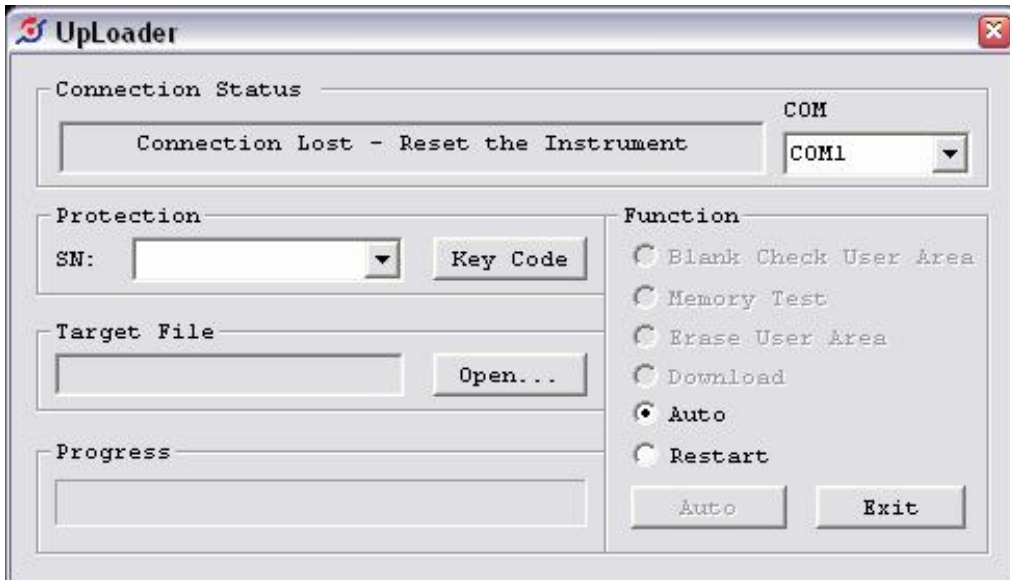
UpLoader

Connection Status

Connection Lost - Reset the Instrument

COM

COM1

Protection

SN:

Key Code

Target File

Open...

Progress

Function

Blank Check User Area

Memory Test

Erase User Area

Download

Auto

Restart

Auto

Exit